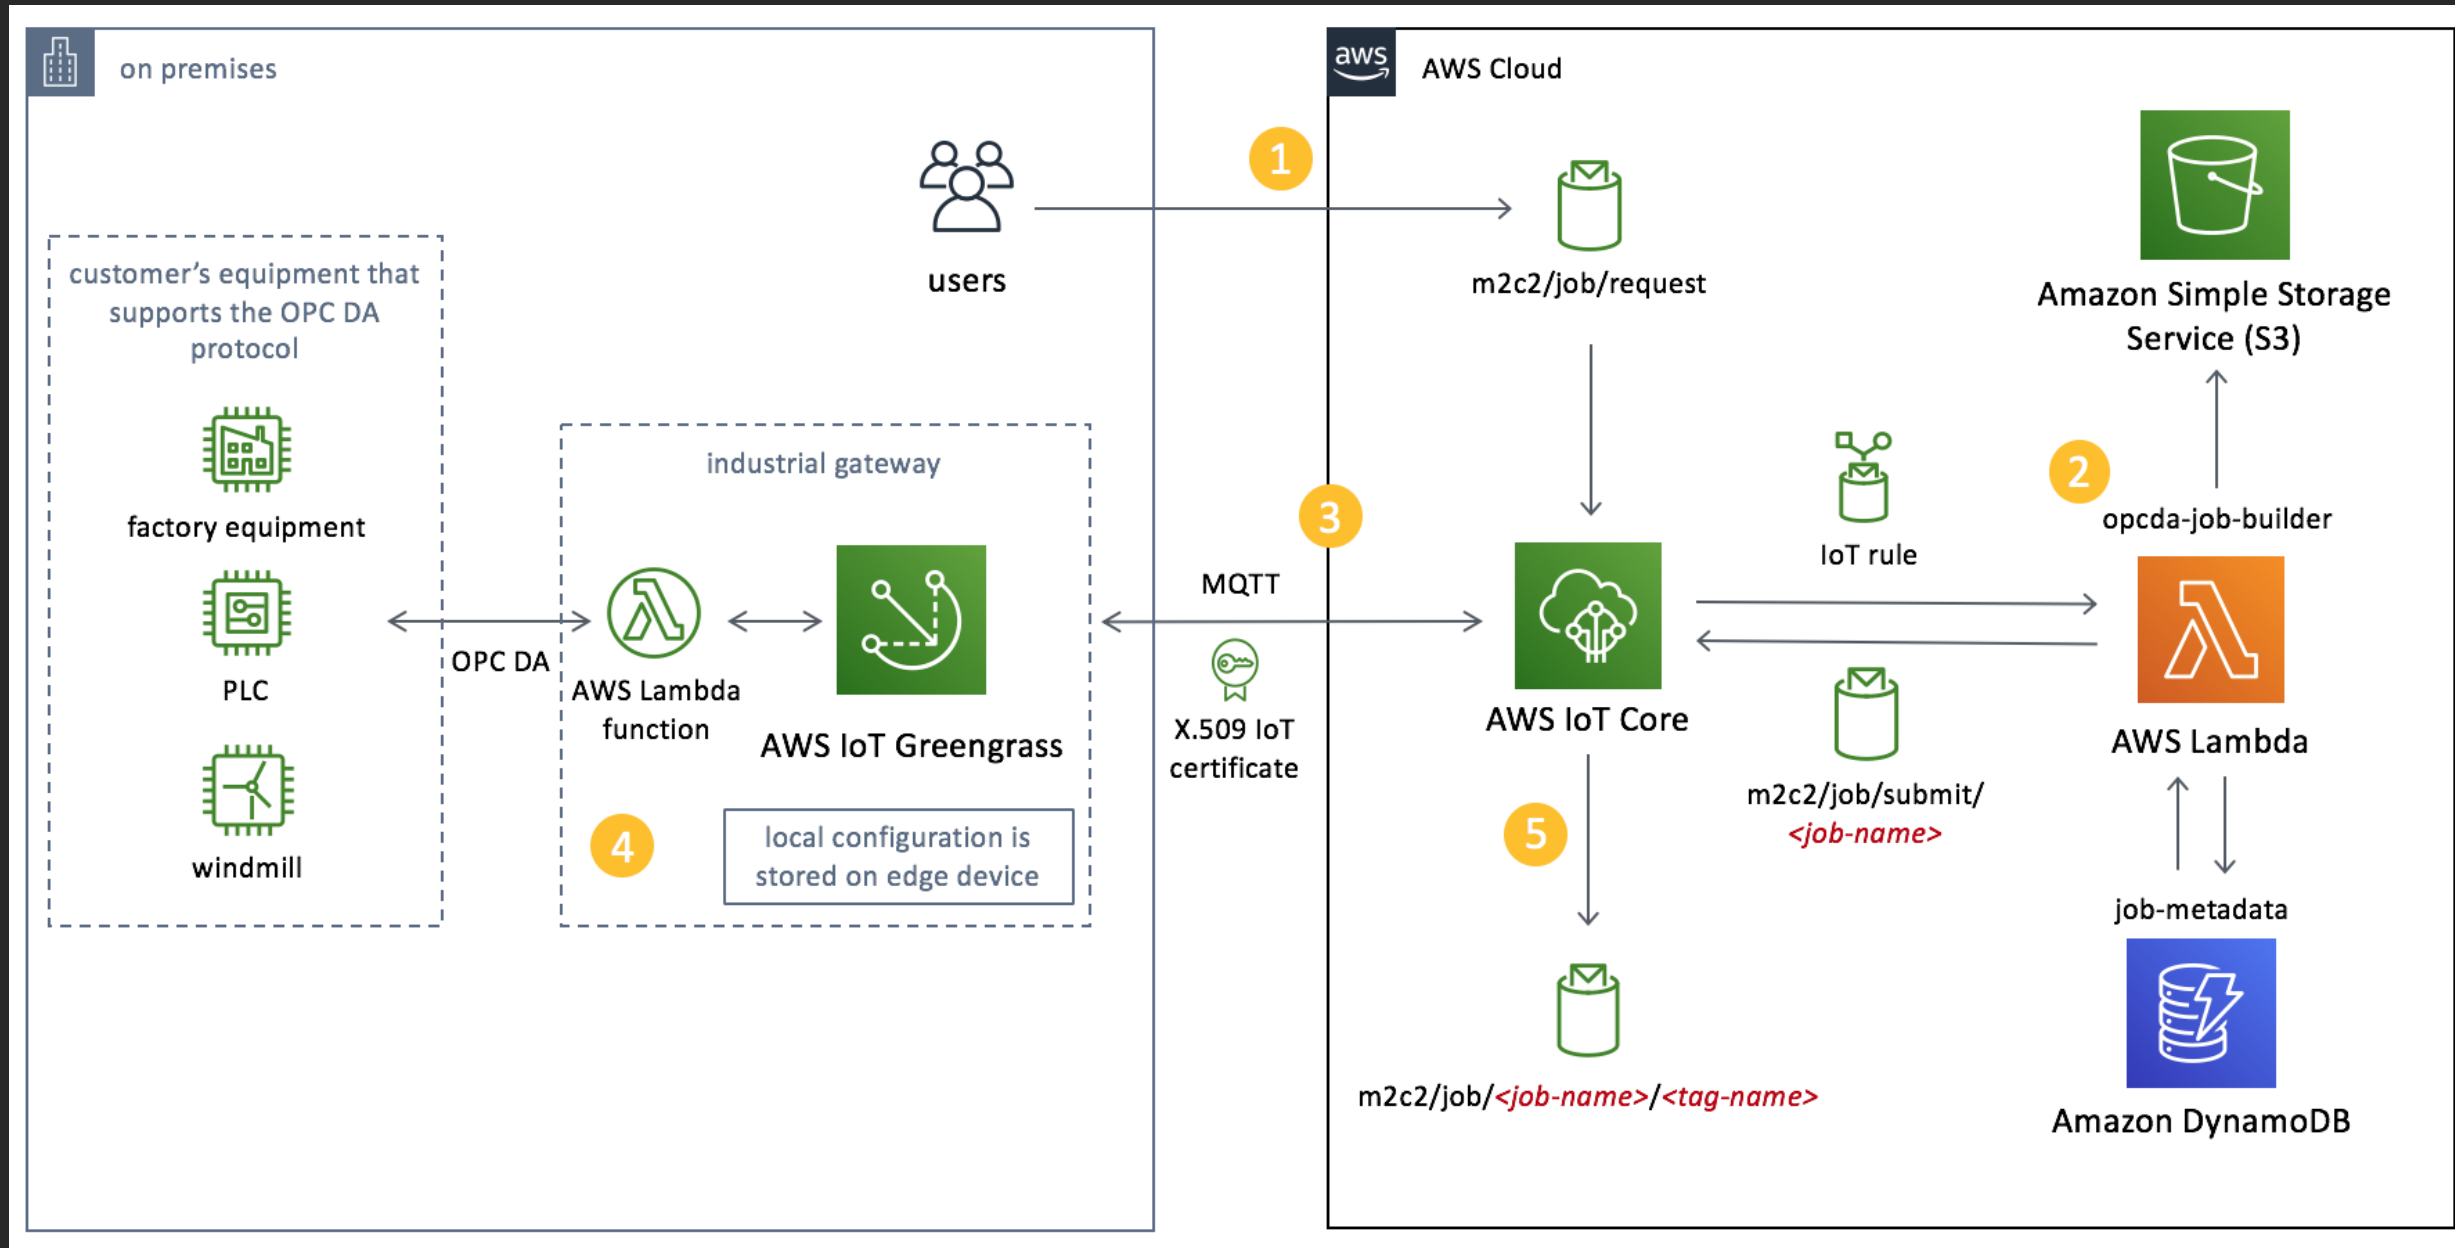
on premises

customer's equipment that supports the OPC DA protocol

factory equipment

PLC

windmill

OPC DA

industrial gateway

AWS Lambda function

AWS IoT Greengrass

4

local configuration is stored on edge device

users

1

3

MQTT

X.509 IoT certificate

aws

AWS Cloud

m2c2/job/request

Amazon Simple Storage Service (S3)

2

opcda-job-builder

IoT rule

AWS IoT Core

AWS Lambda

m2c2/job/submit/<job-name>

5

job-metadata

m2c2/job/<job-name>/<tag-name>

Amazon DynamoDB